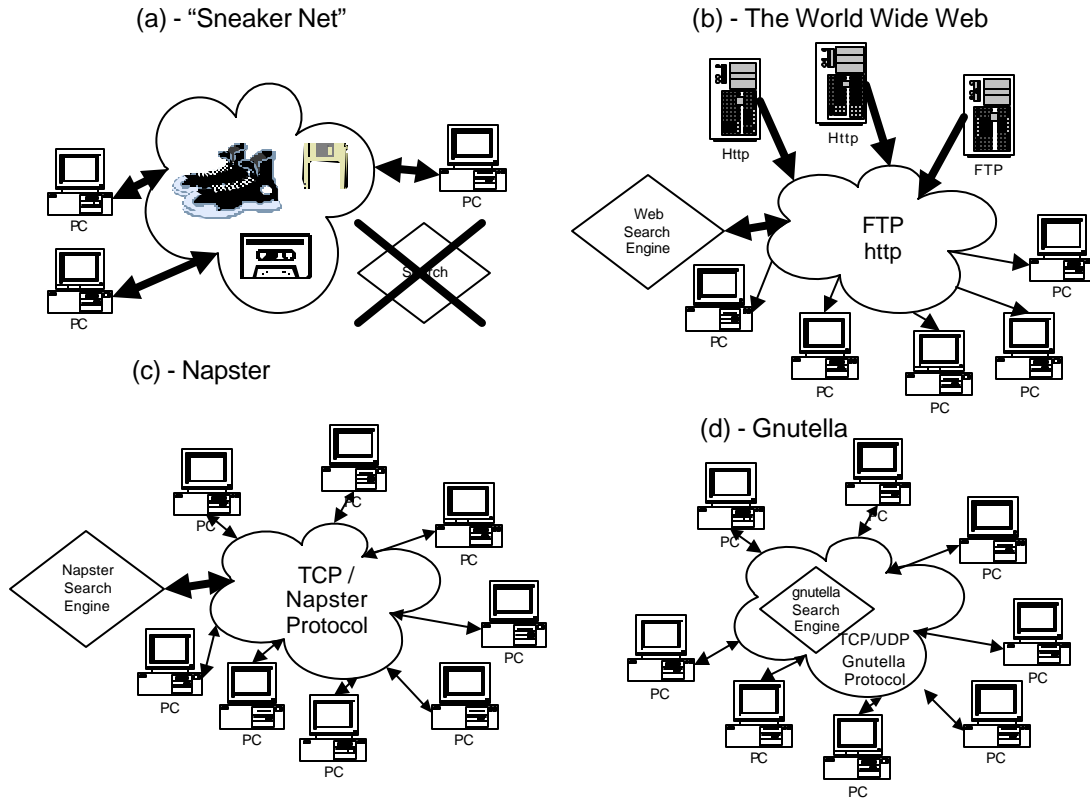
(a) - "Sneaker Net"

PC

PC

PC

Search

(b) - The World Wide Web

Http

Http

FTP

Web Search Engine

FTP http

PC

PC

PC

PC

PC

(c) - Napster

PC

PC

PC

Napster Search Engine

TCP / Napster Protocol

PC

PC

PC

PC

PC

PC

(d) - Gnutella

PC

PC

PC

gnutella Search Engine

TCP/UDP Gnutella Protocol

PC

PC

PC

PC

PC

PC